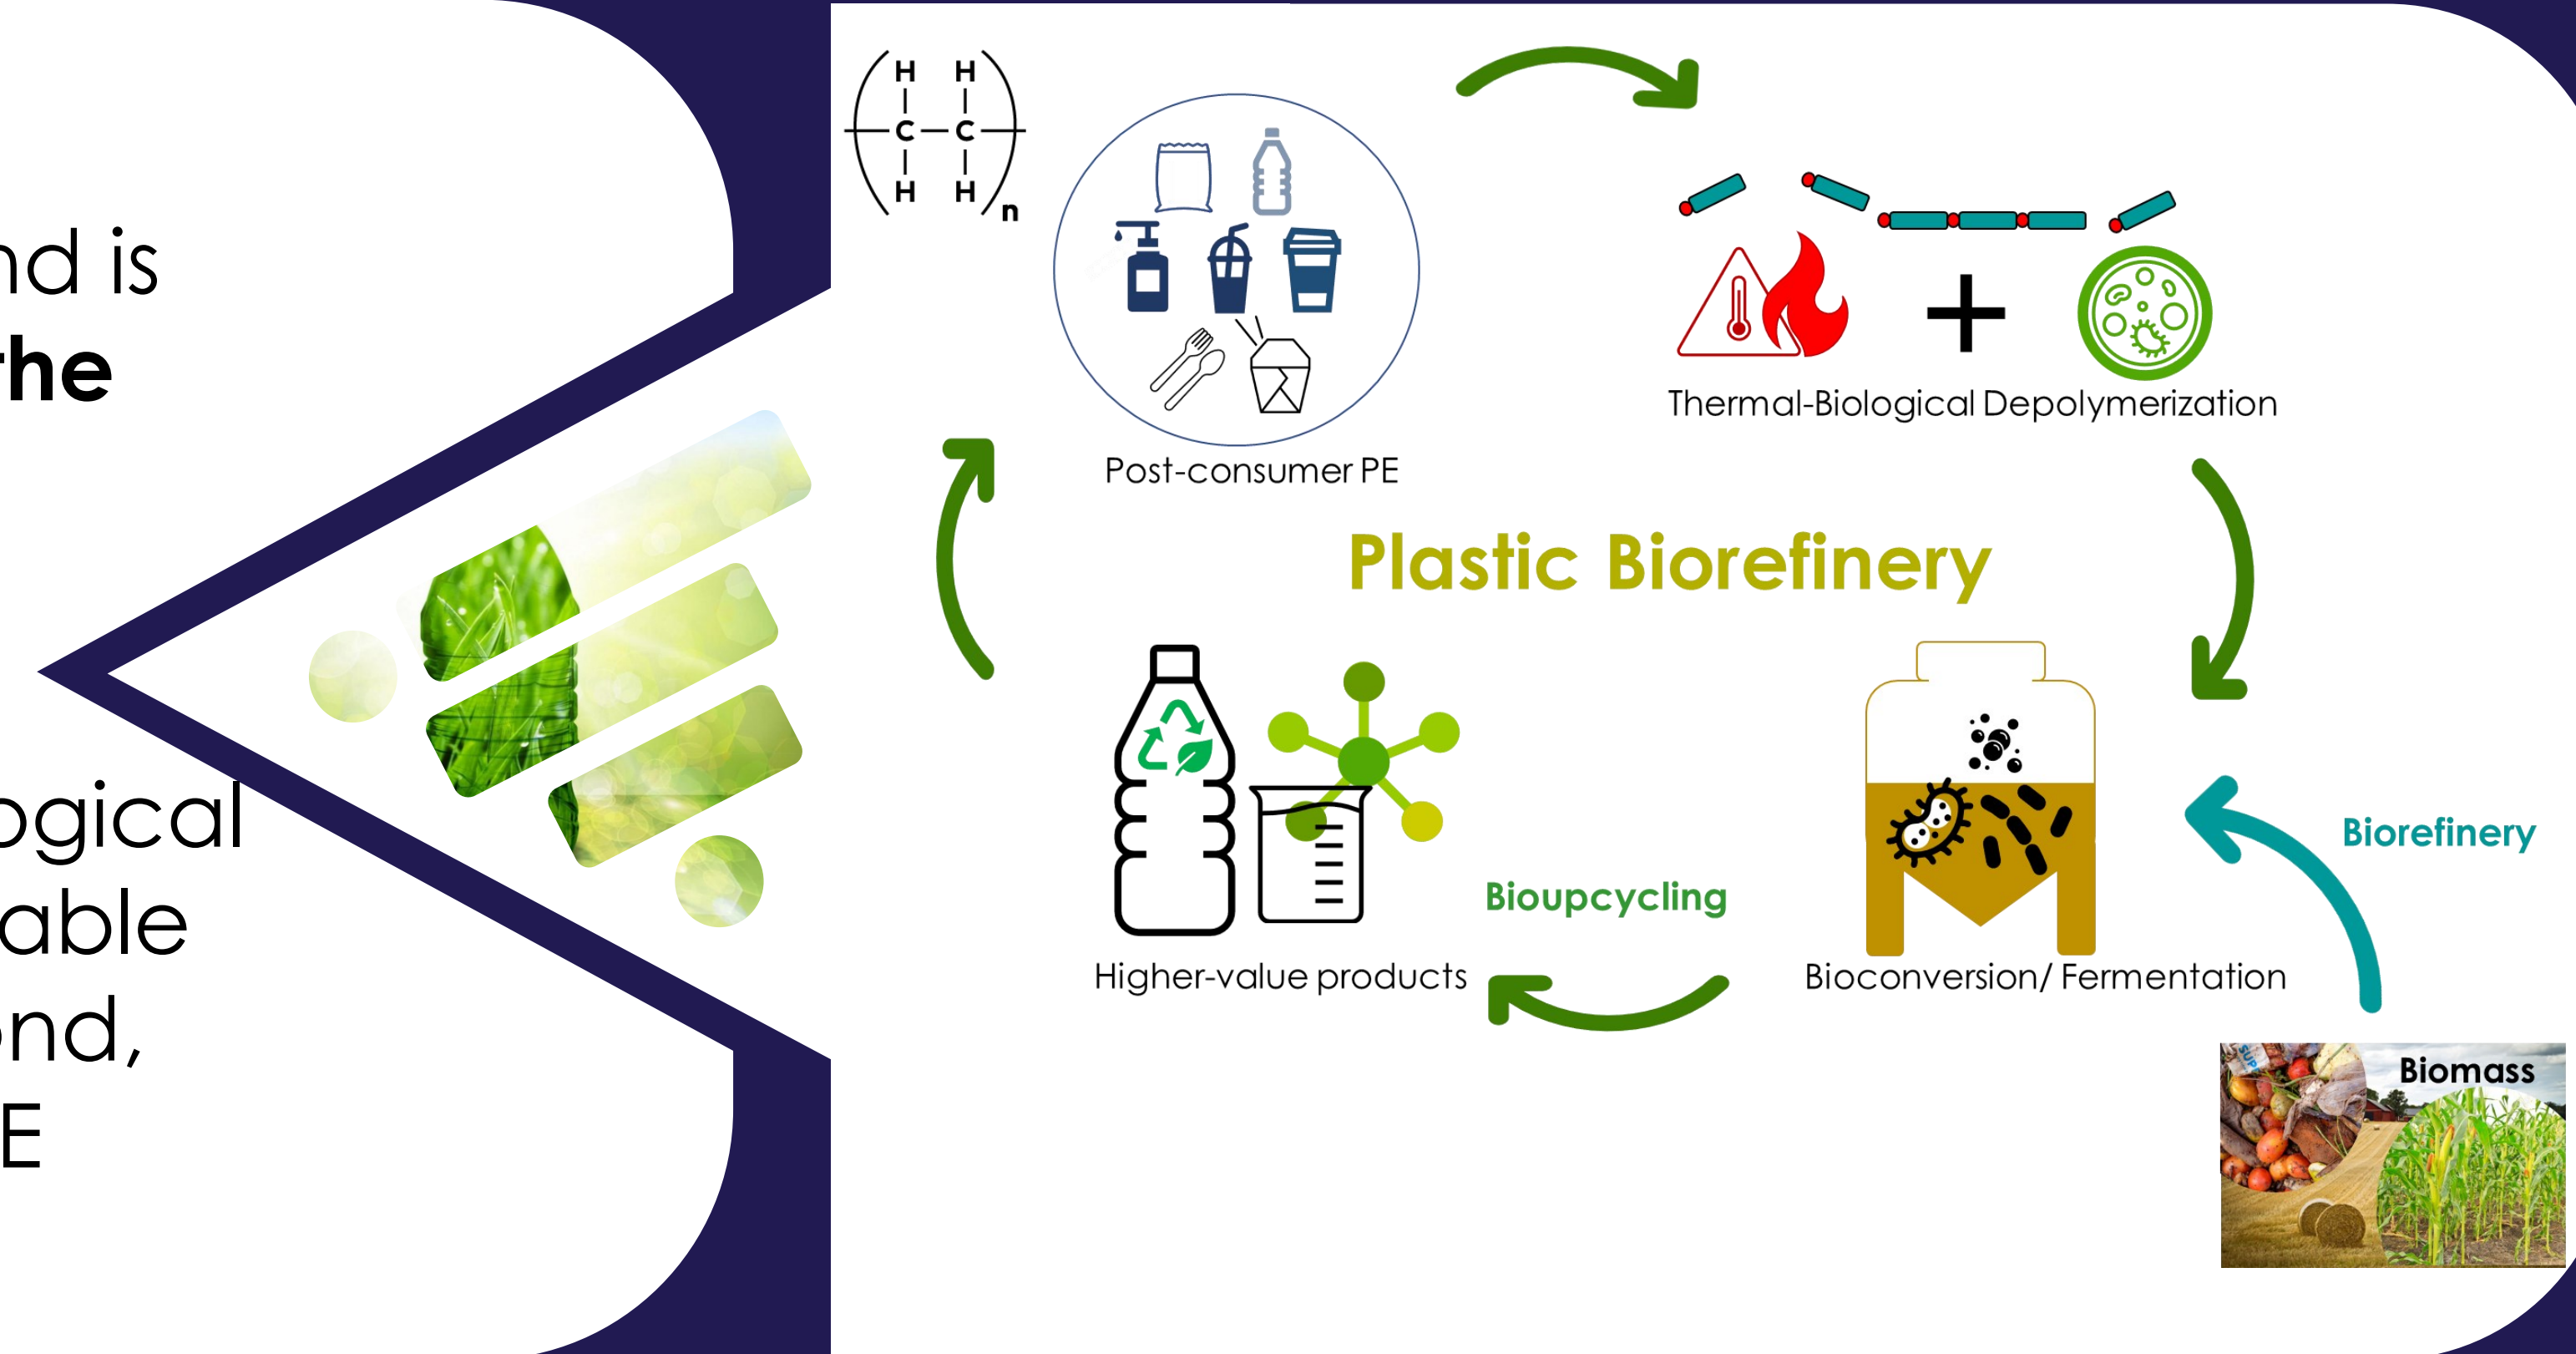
nd is
the

ogical
able
nd,
E

$\left( \begin{matrix} H & H \\ | & | \\ -C- & C- \\ | & | \\ H & H \end{matrix} \right)_n$

Post-consumer PE

Thermal-Biological Depolymerization

Plastic Biorefinery

Higher-value products

Bioupcycling

Bioconversion/ Fermentation

Biorefinery

Biomass